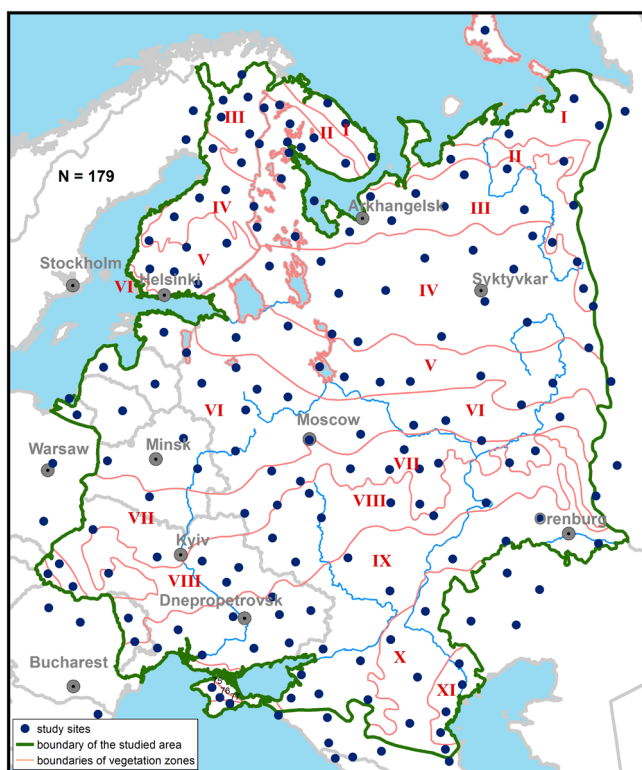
N = 179

III
II
I
IV
V
VI
Arkhangelsk
I
II
III
Stockholm
Helsinki
Syktyvkar
IV
V
VI
VI
Moscow
Warsaw
Minsk
VII
VIII
VII
Orenburg
Kyiv
IX
VIII
Dnepropetrovsk
X
XI
Bucharest

study sites
boundary of the studied area
boundaries of vegetation zones